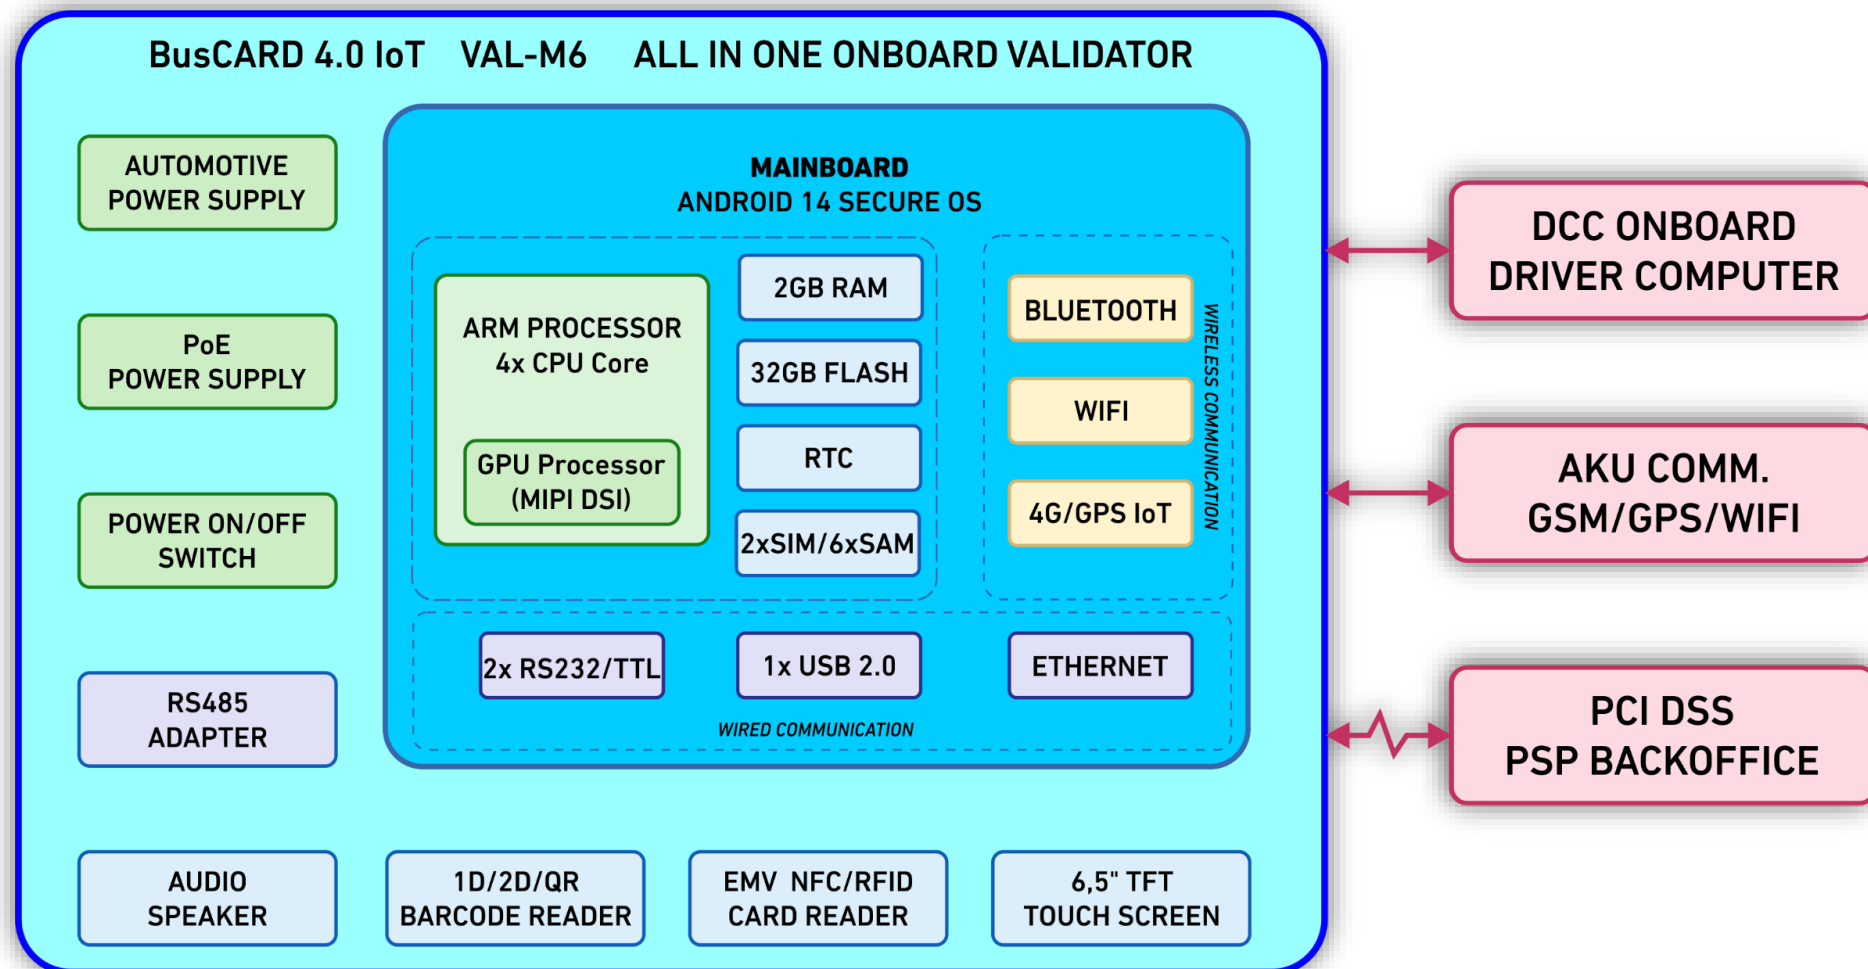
BusCARD 4.0 IoT VAL-M6 ALL IN ONE ONBOARD VALIDATOR

AUTOMOTIVE POWER SUPPLY

PoE POWER SUPPLY

POWER ON/OFF SWITCH

RS485 ADAPTER

MAINBOARD
ANDROID 14 SECURE OS

ARM PROCESSOR
4x CPU Core

GPU Processor (MIPI DSI)

2GB RAM

32GB FLASH

RTC

2xSIM/6xSAM

BLUETOOTH

WIFI

4G/GPS IoT

WIRELESS COMMUNICATION

2x RS232/TTL

1x USB 2.0

ETHERNET

WIRED COMMUNICATION

AUDIO SPEAKER

1D/2D/QR BARCODE READER

EMV NFC/RFID CARD READER

6,5" TFT TOUCH SCREEN

DCC ONBOARD DRIVER COMPUTER

AKU COMM. GSM/GPS/WIFI

PCI DSS PSP BACKOFFICE